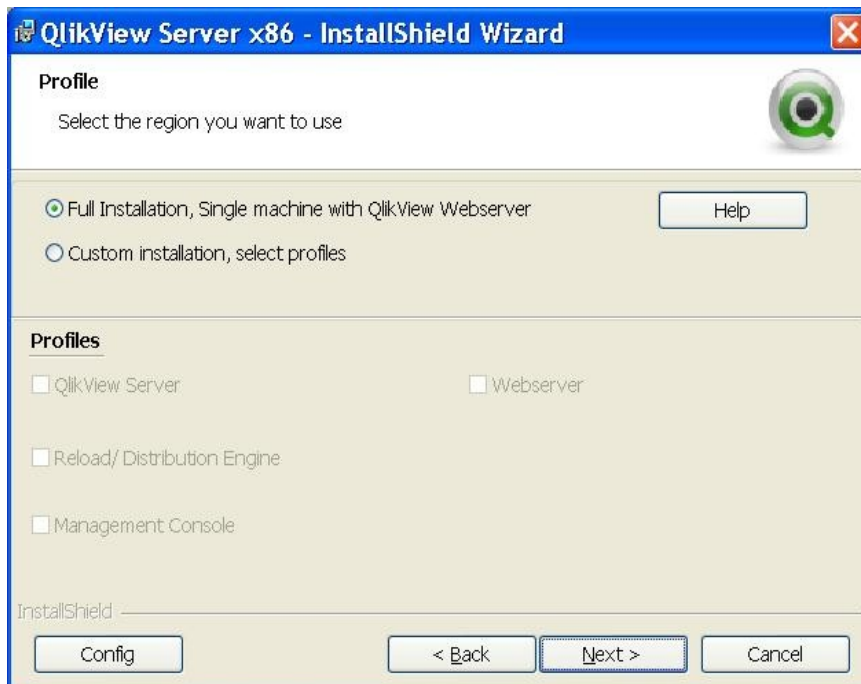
QlikView Server x86 - InstallShield Wizard

Profile

Select the region you want to use

Full Installation, Single machine with QlikView Webserver

Help

Custom installation, select profiles

Profiles

QlikView Server

Webserver

Reload/ Distribution Engine

Management Console

InstallShield

Config

< Back

Next >

Cancel